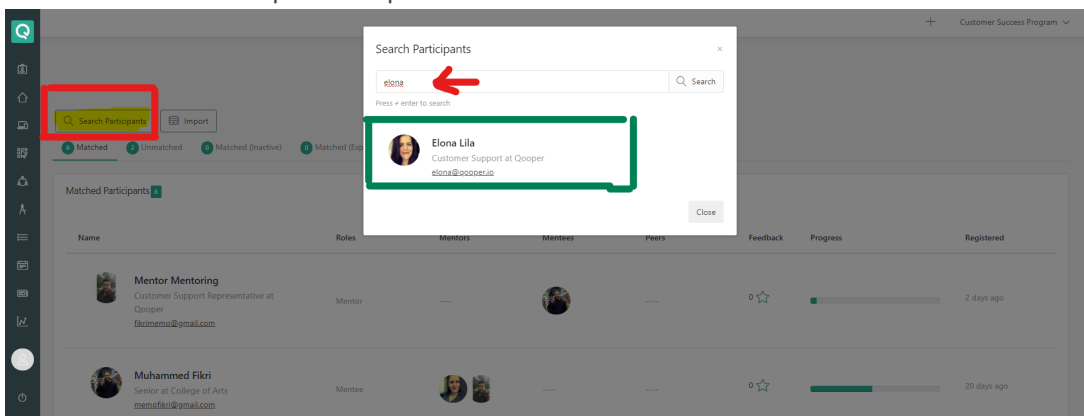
Q

Customer Success Program

Search Participants

Import

6 Matched
2 Unmatched
0 Matched (Inactive)
0 Matched (Exp

Search Participants

×

elona

Search

Press ↵ enter to search

Elona Lila
Customer Support at Qooper
elona@qooper.io

Close

Matched Participants 6

| Name | Roles | Mentors | Mentees | Peers | Feedback | Progress | Registered |
|---|---|---|---|---|---|---|---|
| Mentor Mentoring<br>Customer Support Representative at Qooper<br>fikrimemo@gmail.com | Mentor | ---- | | ---- | 0 ☆ | | 2 days ago |
| Muhammed Fikri<br>Senior at College of Arts<br>memofikri@gmail.com | Mentee | | ---- | ---- | 0 ☆ | | 20 days ago |